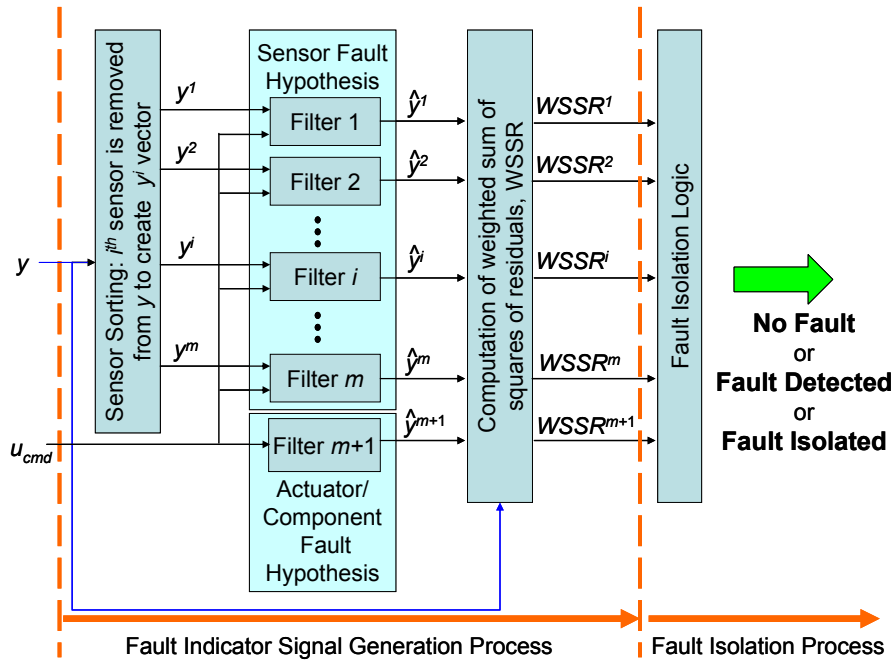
Sensor Sorting: $i^{th}$ sensor is removed from $y$ to create $y^i$ vector

Sensor Fault Hypothesis

$y^1$

$y^2$

$y^i$

$y^m$

$y$

$u_{cmd}$

Filter 1

Filter 2

Filter $i$

Filter $m$

Filter $m$+1

Actuator/ Component Fault Hypothesis

$\hat{y}^1$

$\hat{y}^2$

$\hat{y}^i$

$\hat{y}^m$

$\hat{y}^{m+1}$

Computation of weighted sum of squares of residuals, WSSR

$WSSR^1$

$WSSR^2$

$WSSR^i$

$WSSR^m$

$WSSR^{m+1}$

Fault Isolation Logic

No Fault
or
Fault Detected
or
Fault Isolated

Fault Indicator Signal Generation Process

Fault Isolation Process